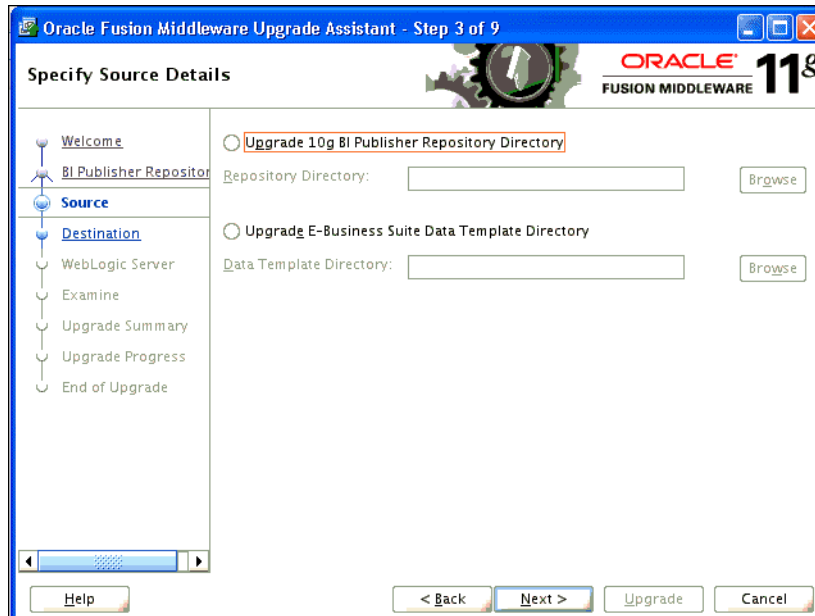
Oracle Fusion Middleware Upgrade Assistant - Step 3 of 9

Specify Source Details

ORACLE FUSION MIDDLEWARE 11g

Welcome
BI Publisher Repositor
Source
Destination
WebLogic Server
Examine
Upgrade Summary
Upgrade Progress
End of Upgrade

Upgrade 10g BI Publisher Repository Directory

Repository Directory:

Browse

Upgrade E-Business Suite Data Template Directory

Data Template Directory:

Browse

Help

< Back

Next >

Upgrade

Cancel